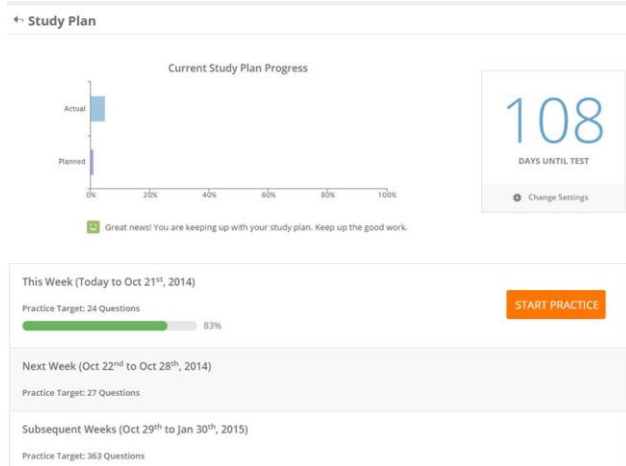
← Study Plan

Current Study Plan Progress

Actual

Planned

0% 20% 40% 60% 80% 100%

Great news! You are keeping up with your study plan. Keep up the good work.

108

DAYS UNTIL TEST

Change Settings

This Week (Today to Oct 21$^{st}$, 2014)

Practice Target: 24 Questions

83%

START PRACTICE

Next Week (Oct 22$^{nd}$ to Oct 28$^{th}$, 2014)

Practice Target: 27 Questions

Subsequent Weeks (Oct 29$^{th}$ to Jan 30$^{th}$, 2015)

Practice Target: 363 Questions